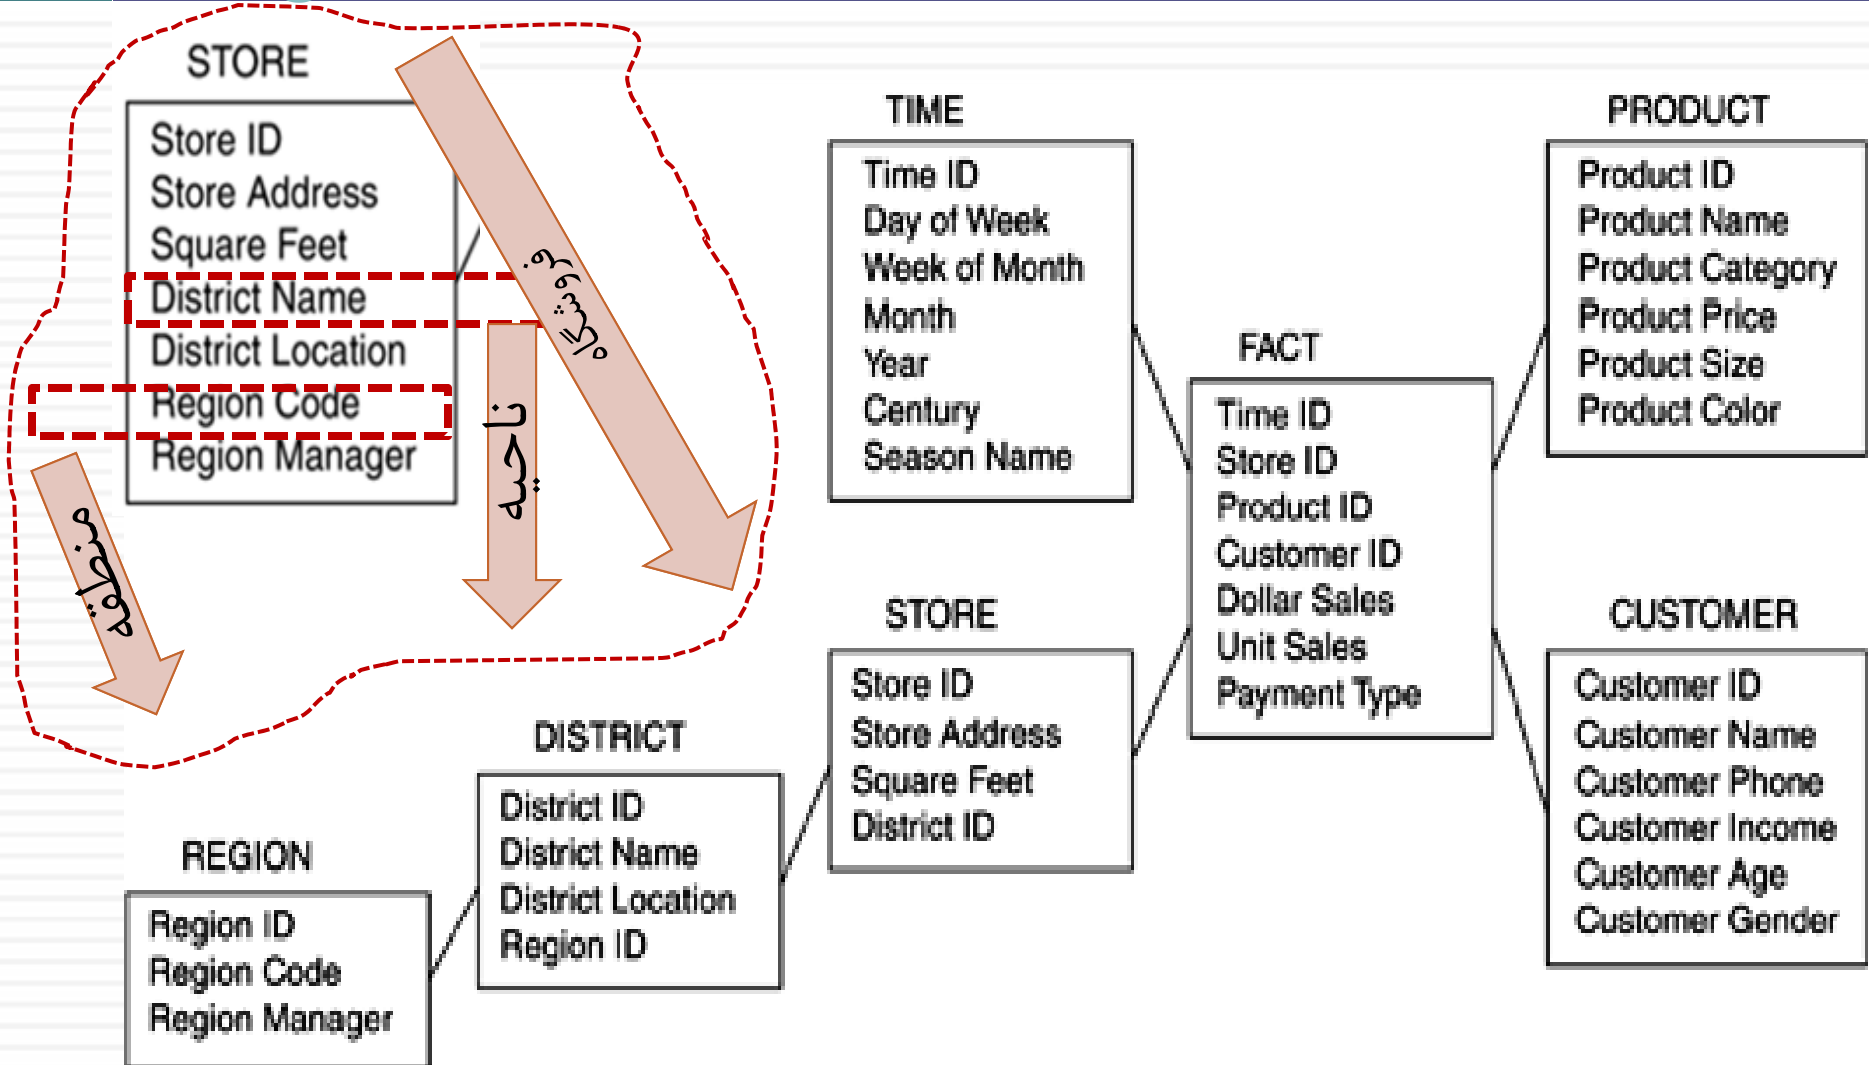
STORE
Store ID
Store Address
Square Feet
District Name
District Location
Region Code
Region Manager

فروشگاه
ناحیه
منطقه

TIME
Time ID
Day of Week
Week of Month
Month
Year
Century
Season Name

PRODUCT
Product ID
Product Name
Product Category
Product Price
Product Size
Product Color

FACT
Time ID
Store ID
Product ID
Customer ID
Dollar Sales
Unit Sales
Payment Type

STORE
Store ID
Store Address
Square Feet
District ID

CUSTOMER
Customer ID
Customer Name
Customer Phone
Customer Income
Customer Age
Customer Gender

DISTRICT
District ID
District Name
District Location
Region ID

REGION
Region ID
Region Code
Region Manager